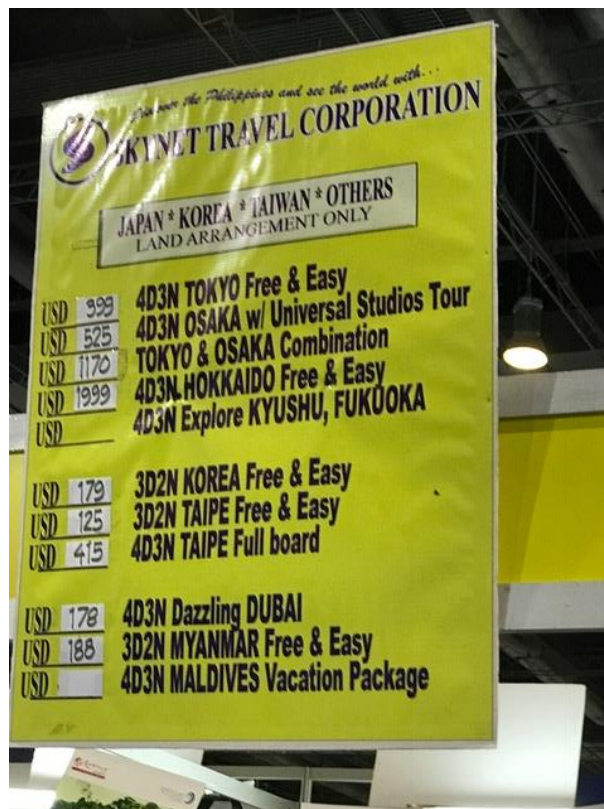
Discover the Philippines and see the world with...
SKYNET TRAVEL CORPORATION

JAPAN * KOREA * TAIWAN * OTHERS
LAND ARRANGEMENT ONLY

USD 999 4D3N TOKYO Free & Easy
USD 525 4D3N OSAKA w/ Universal Studios Tour
USD 1170 TOKYO & OSAKA Combination
USD 1999 4D3N HOKKAIDO Free & Easy
USD 4D3N Explore KYUSHU, FUKUOKA

USD 179 3D2N KOREA Free & Easy
USD 125 3D2N TAIPE Free & Easy
USD 415 4D3N TAIPE Full board

USD 178 4D3N Dazzling DUBAI
USD 188 3D2N MYANMAR Free & Easy
USD 4D3N MALDIVES Vacation Package